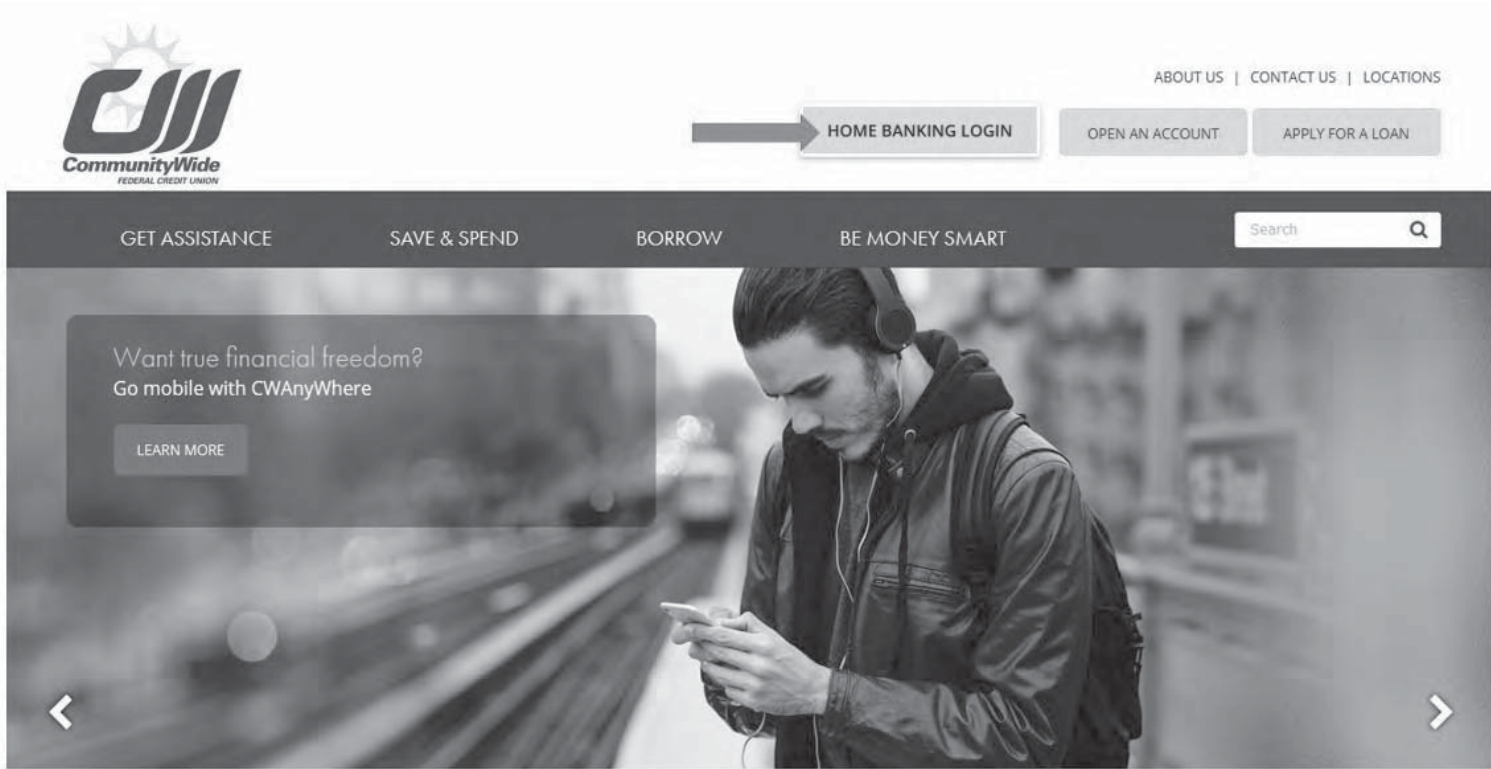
CommunityWide
FEDERAL CREDIT UNION

ABOUT US | CONTACT US | LOCATIONS

HOME BANKING LOGIN

OPEN AN ACCOUNT

APPLY FOR A LOAN

GET ASSISTANCE

SAVE & SPEND

BORROW

BE MONEY SMART

Search

Want true financial freedom?
Go mobile with CWAnyWhere

LEARN MORE